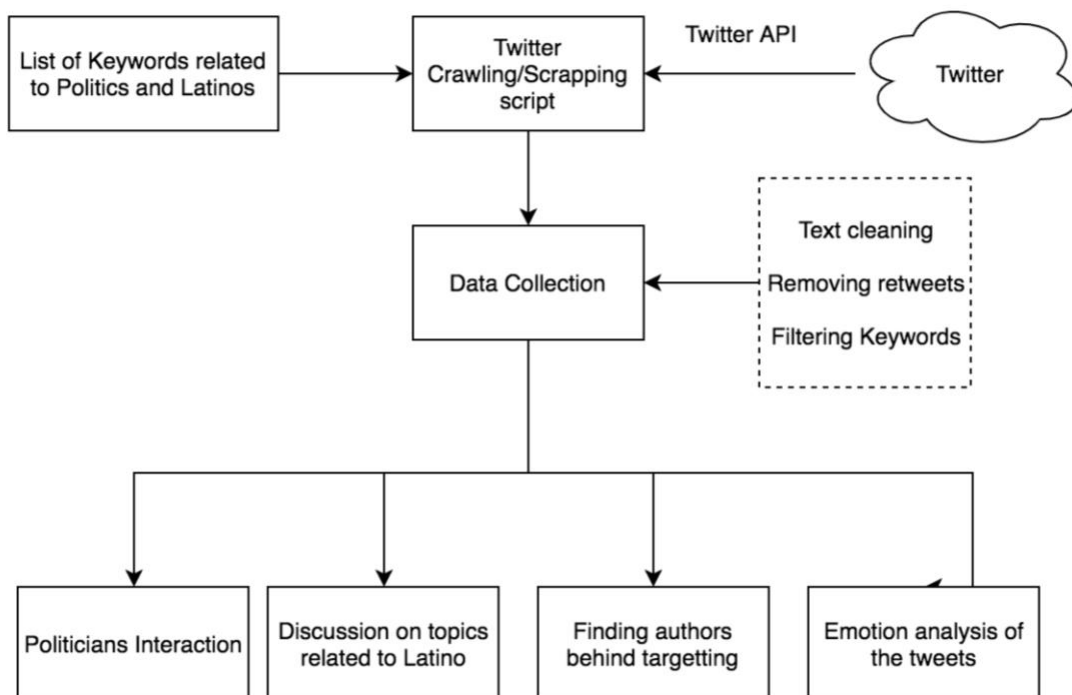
List of Keywords related to Politics and Latinos

Twitter Crawling/Scrapping script

Twitter API

Twitter

Data Collection

Text cleaning

Removing retweets

Filtering Keywords

Politicians Interaction

Discussion on topics related to Latino

Finding authors behind targetting

Emotion analysis of the tweets